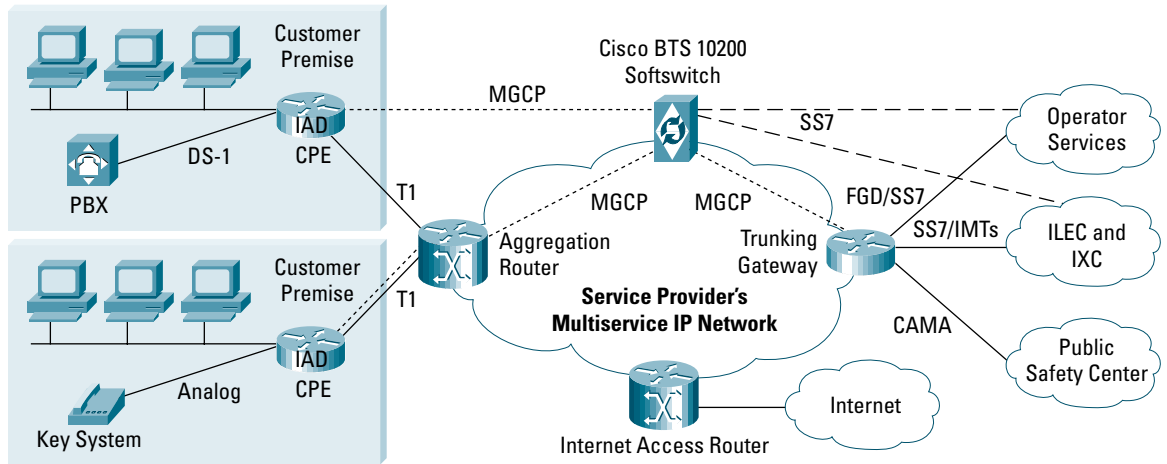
Customer Premise

IAD CPE

DS-1

PBX

Customer Premise

IAD CPE

Analog

Key System

T1

T1

Cisco BTS 10200 Softswitch

MGCP

SS7

MGCP

MGCP

Aggregation Router

Service Provider's Multiservice IP Network

Trunking Gateway

FGD/SS7

SS7/IMTs

CAMA

Operator Services

ILEC and IXC

Public Safety Center

Internet

Internet Access Router